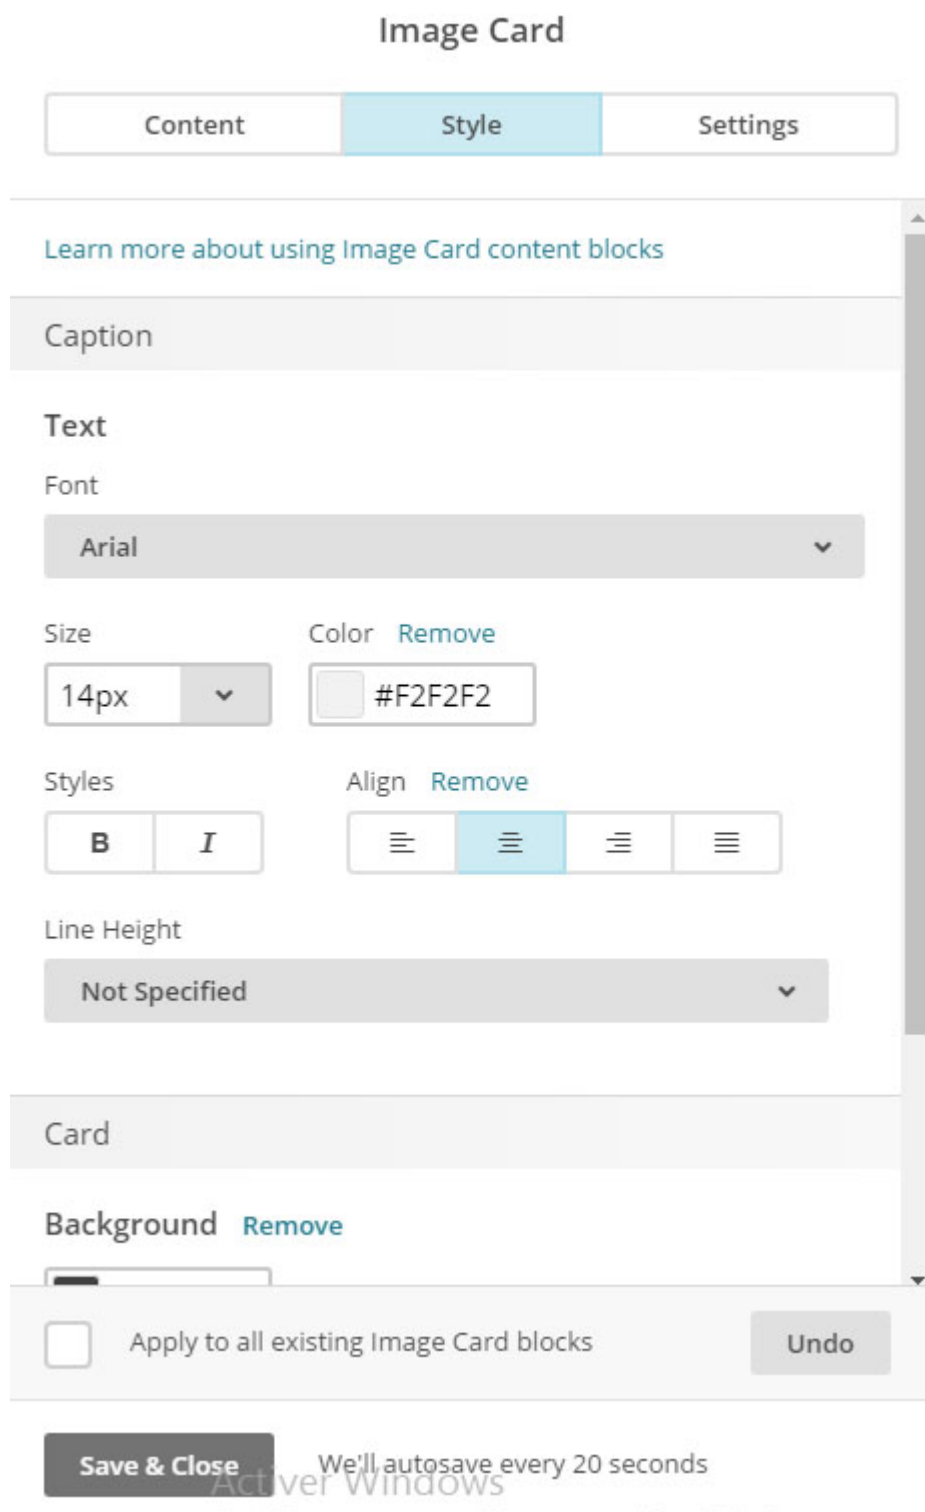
Image Card

Content | Style | Settings

Learn more about using Image Card content blocks

Caption

Text

Font

Arial

Size

14px

Color Remove

#F2F2F2

Styles

B I

Align Remove

Line Height

Not Specified

Card

Background Remove

Apply to all existing Image Card blocks

Undo

Save & Close

We'll autosave every 20 seconds

Activer Windows